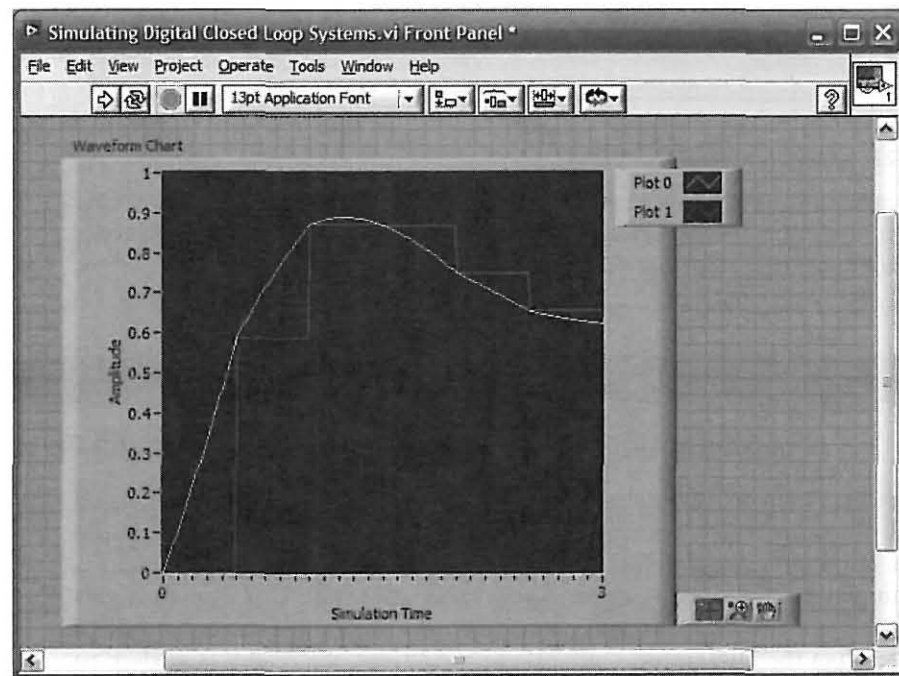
Simulating Digital Closed Loop Systems.vi Front Panel *

File Edit View Project Operate Tools Window Help

13pt Application Font

Waveform Chart

Plot 0
Plot 1

1
0.9
0.8
0.7
0.6
0.5
0.4
0.3
0.2
0.1
0

Amplitude

0
3

Simulation Time